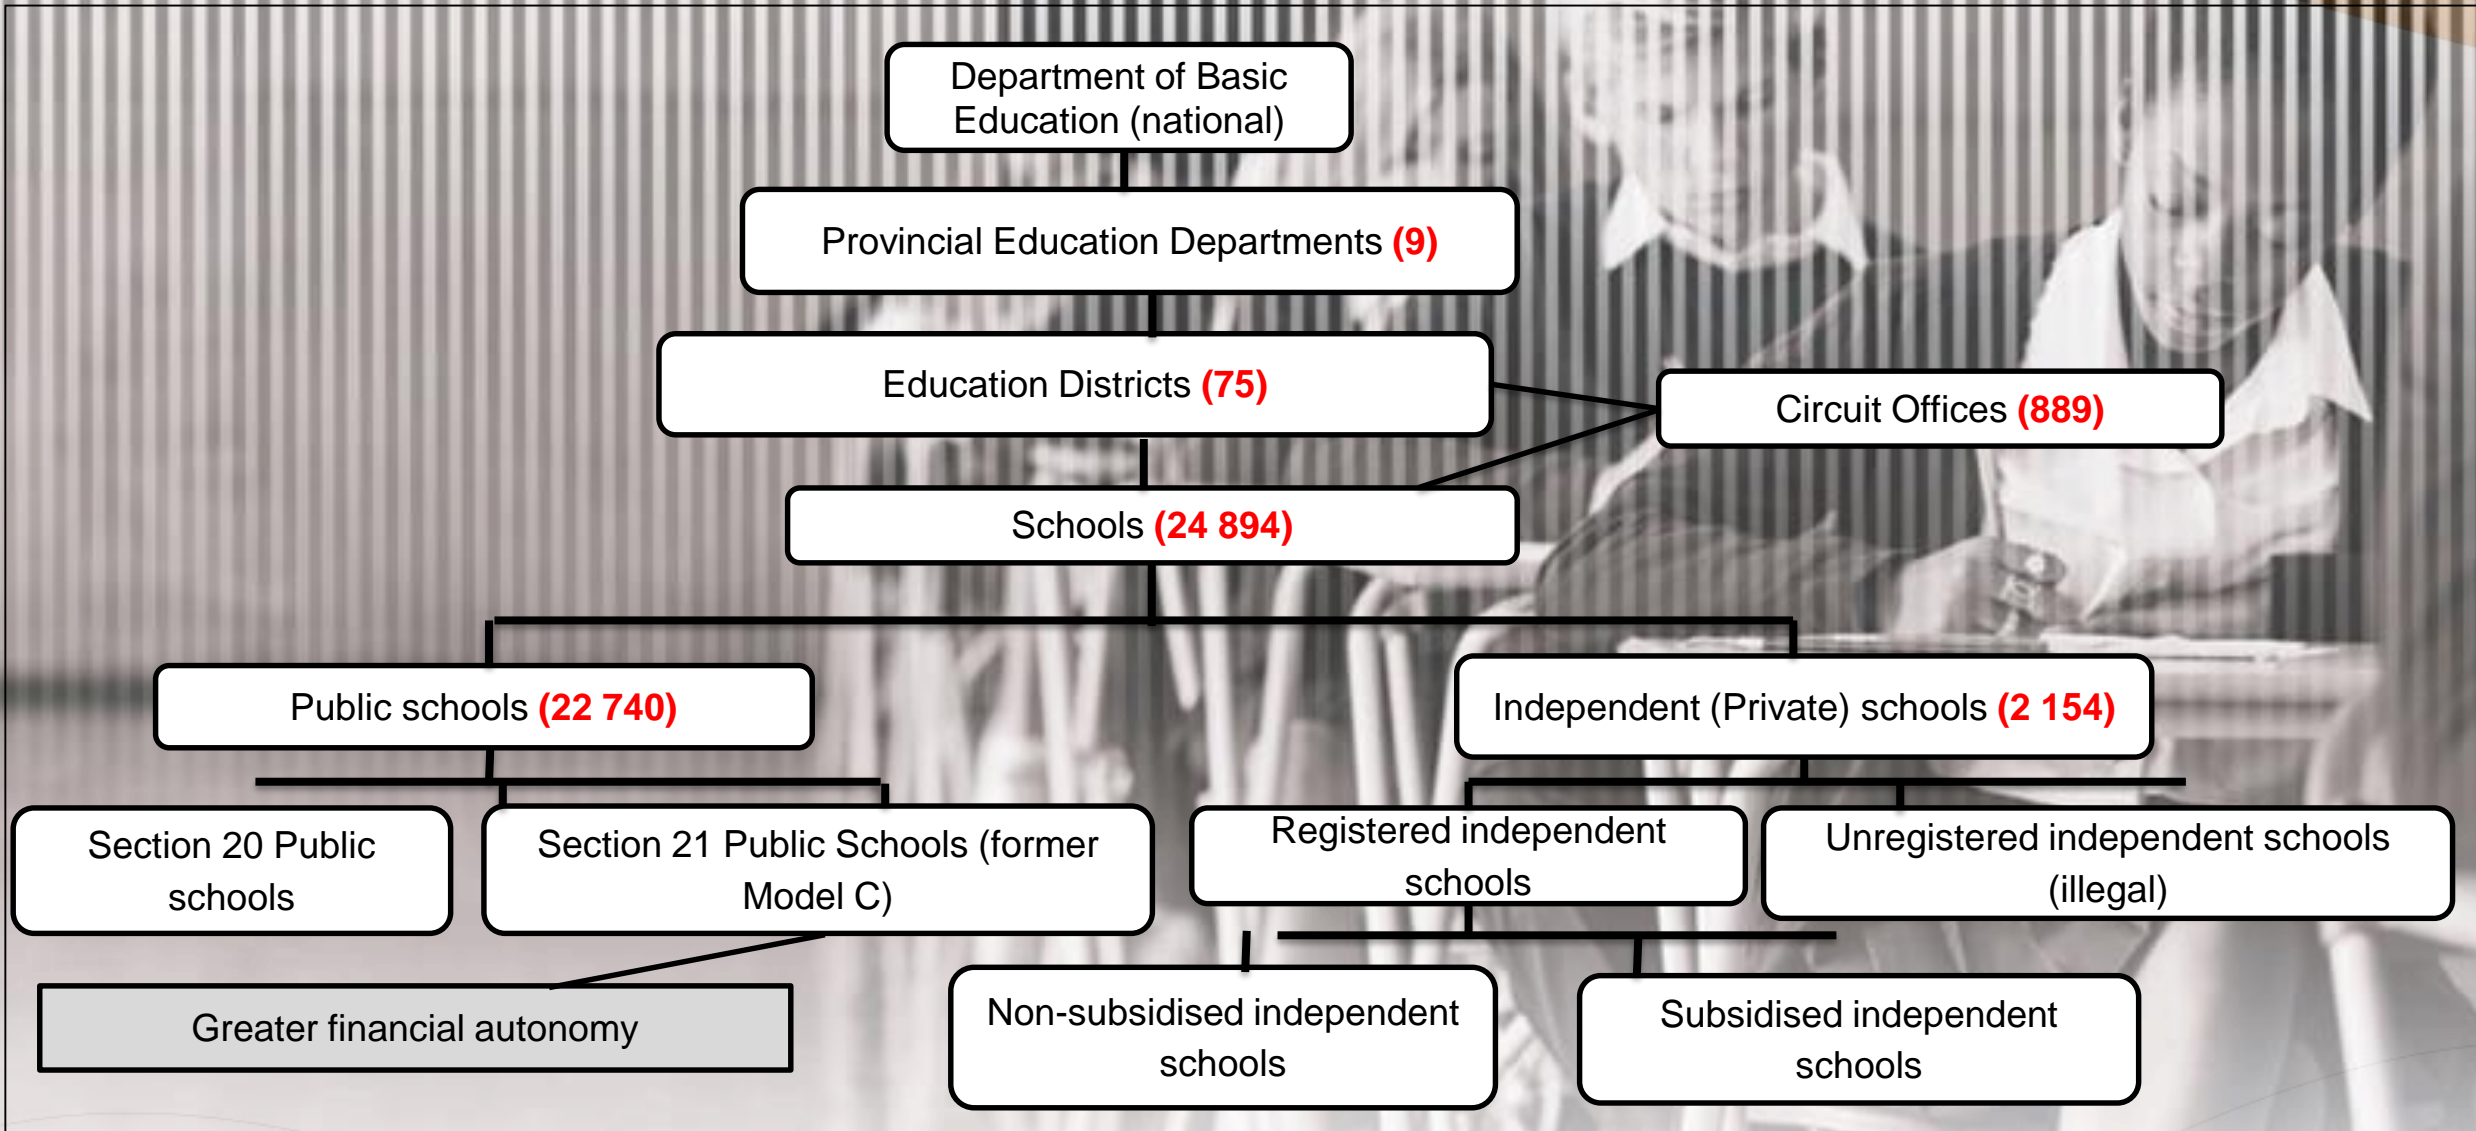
Department of Basic Education (national)

Provincial Education Departments (9)

Education Districts (75)

Circuit Offices (889)

Schools (24 894)

Public schools (22 740)

Independent (Private) schools (2 154)

Section 20 Public schools

Section 21 Public Schools (former Model C)

Registered independent schools

Unregistered independent schools (illegal)

Greater financial autonomy

Non-subsidised independent schools

Subsidised independent schools